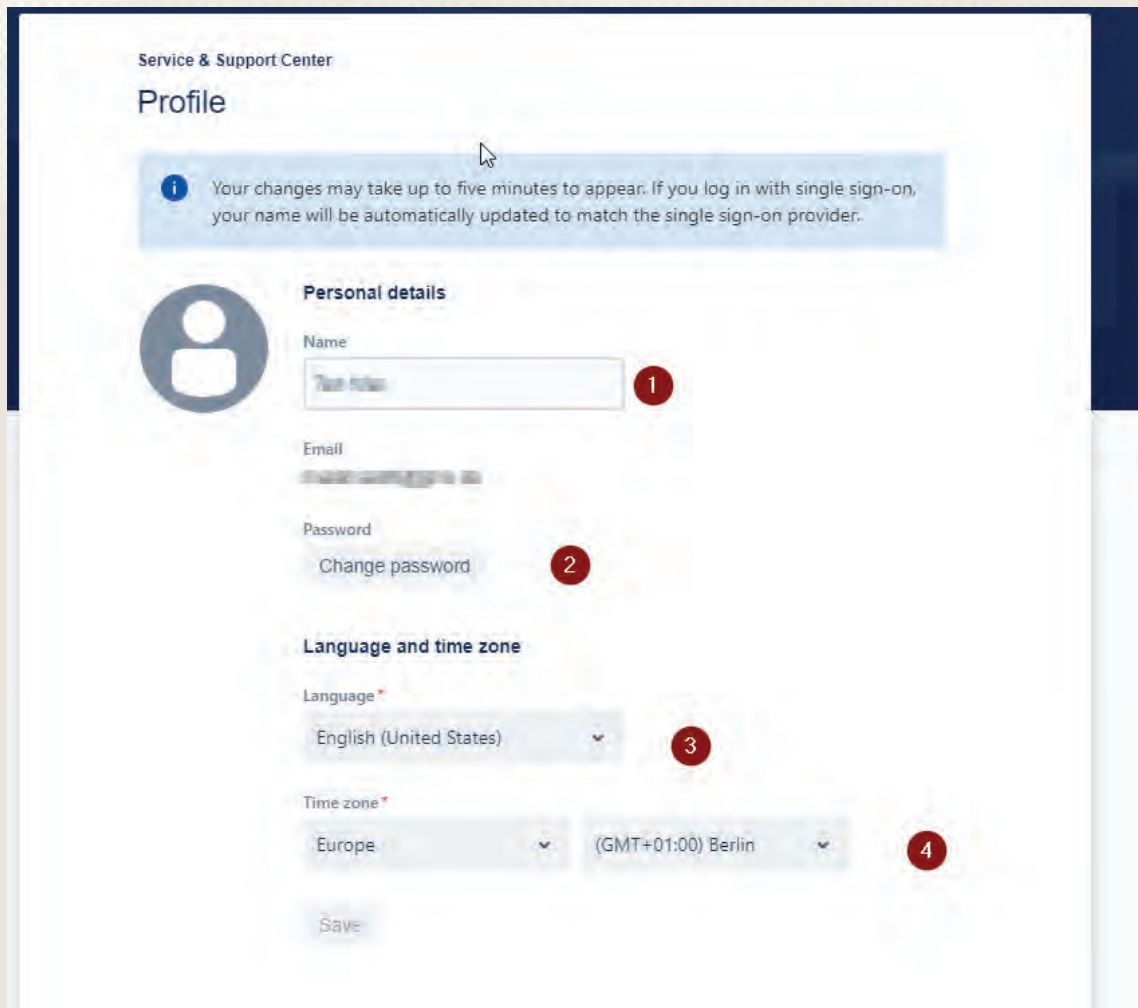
Service & Support Center

Profile

Your changes may take up to five minutes to appear. If you log in with single sign-on, your name will be automatically updated to match the single sign-on provider.

Personal details

Name

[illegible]

1

Email

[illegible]

Password

Change password

2

Language and time zone

Language*

English (United States)

3

Time zone*

Europe

(GMT+01:00) Berlin

4

Save